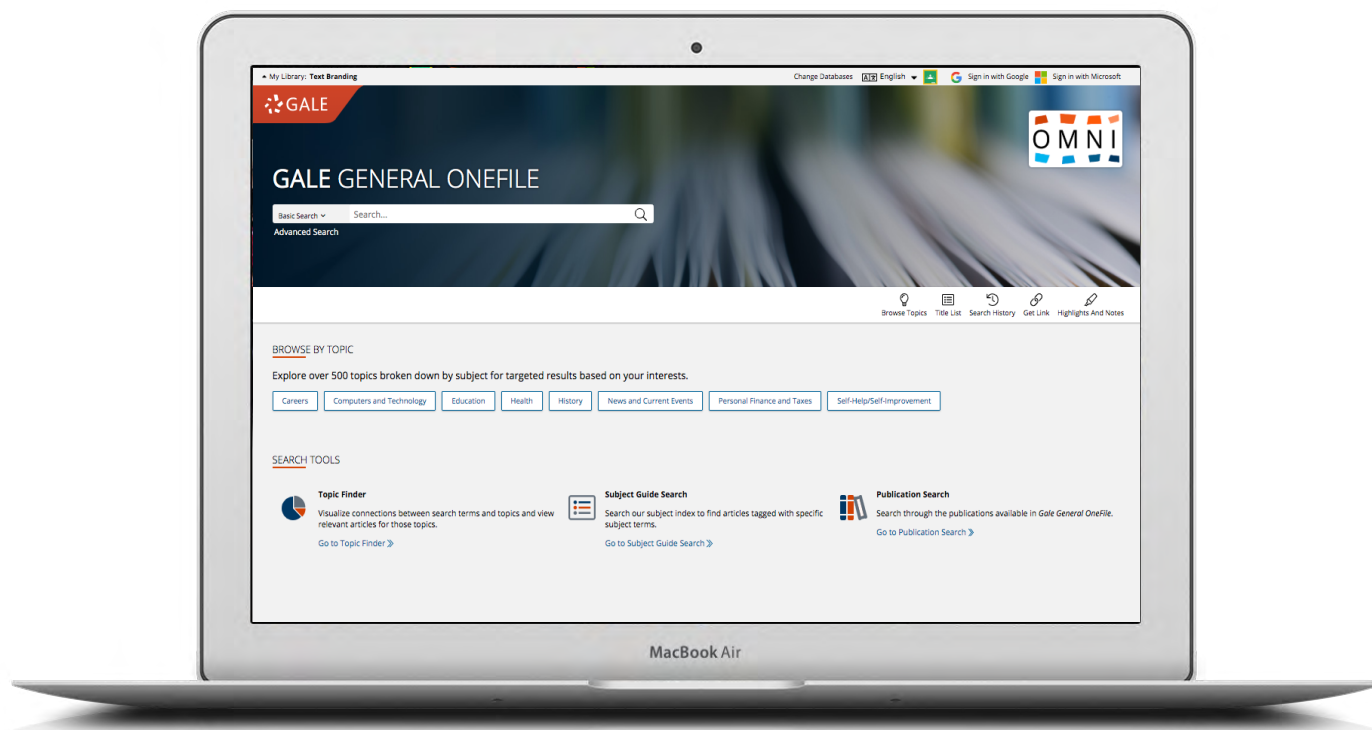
My Library: Text Branding

Change Databases English Sign in with Google Sign in with Microsoft

GALE

OMNI

GALE GENERAL ONEFILE

Basic Search Search...

Advanced Search

Browse Topics Title List Search History Get Link Highlights And Notes

BROWSE BY TOPIC

Explore over 500 topics broken down by subject for targeted results based on your interests.

Careers Computers and Technology Education Health History News and Current Events Personal Finance and Taxes Self-Help/Self-Improvement

SEARCH TOOLS

Topic Finder
Visualize connections between search terms and topics and view relevant articles for those topics.
Go to Topic Finder »

Subject Guide Search
Search our subject index to find articles tagged with specific subject terms.
Go to Subject Guide Search »

Publication Search
Search through the publications available in Gale General OneFile.
Go to Publication Search »

MacBook Air